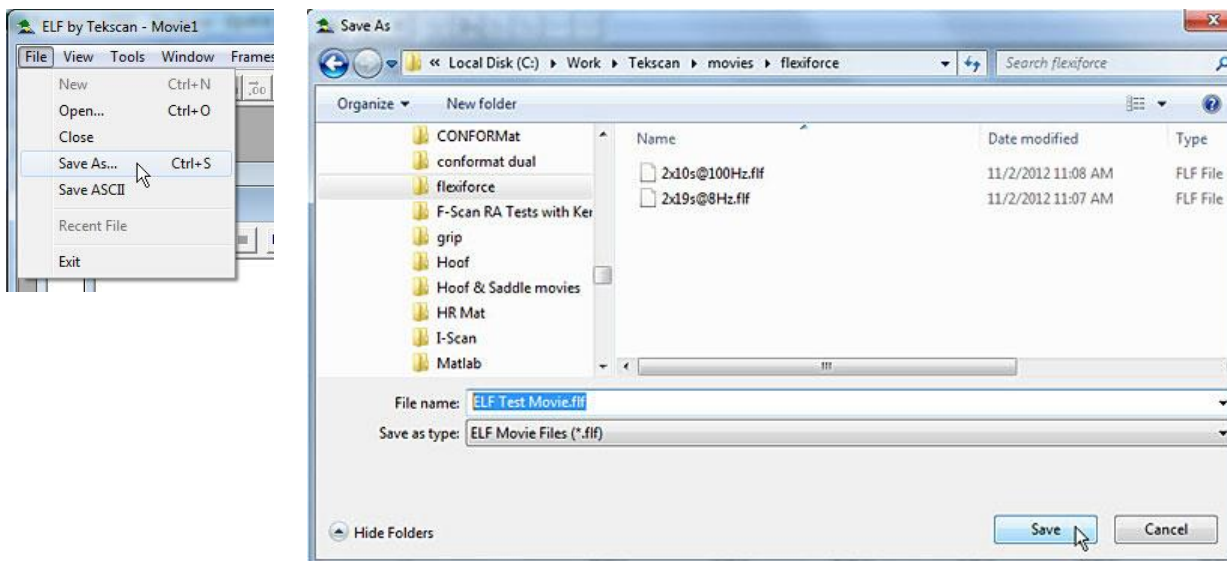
ELF by Tekscan - Movie1

File View Tools Window Frames

New Ctrl+N
Open... Ctrl+O
Close
Save As... Ctrl+S
Save ASCII
Recent File
Exit

Save As

« Local Disk (C:) ▸ Work ▸ Tekscan ▸ movies ▸ flexiforce

Search flexiforce

Organize ▾ New folder

CONFORMat
conformat dual
flexiforce
F-Scan RA Tests with Ker
grip
Hoof
Hoof & Saddle movies
HR Mat
I-Scan
Matlab

| Name | Date modified | Type |
|---|---|---|
| 2x10s@100Hz.flf | 11/2/2012 11:08 AM | FLF File |
| 2x19s@8Hz.flf | 11/2/2012 11:07 AM | FLF File |

File name: ELF Test Movie.flf
Save as type: ELF Movie Files (*.flf)

Hide Folders

Save Cancel